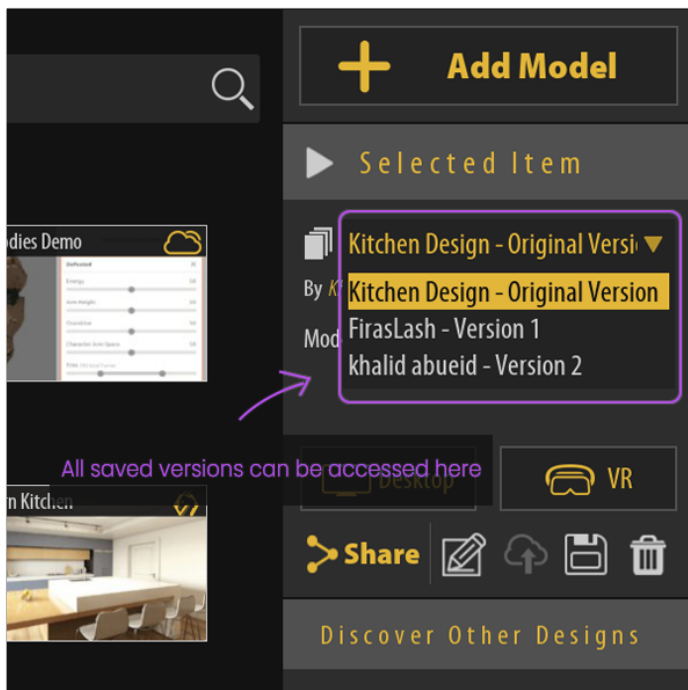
Add Model

Selected Item

odies Demo

Kitchen Design - Original Versi

By K

Mod

Kitchen Design - Original Version
FirasLash - Version 1
khalid abueid - Version 2

All saved versions can be accessed here

Desktop

VR

n Kitchen

Share

Discover Other Designs